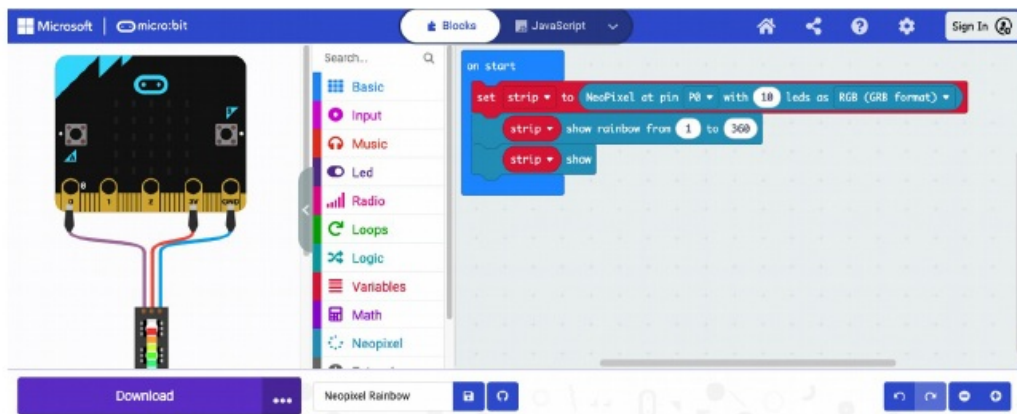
Microsoft | micro:bit

Blocks JavaScript

Sign In

Search...

Basic
Input
Music
Led
Radio
Loops
Logic
Variables
Math
Neopixel

on start
set strip ▾ to NeoPixel at pin P0 ▾ with 10 leds as RGB (GRB format) ▾
strip ▾ show rainbow from 1 to 360
strip ▾ show

0 1 2 3V GND

Download ...

Neopixel Rainbow